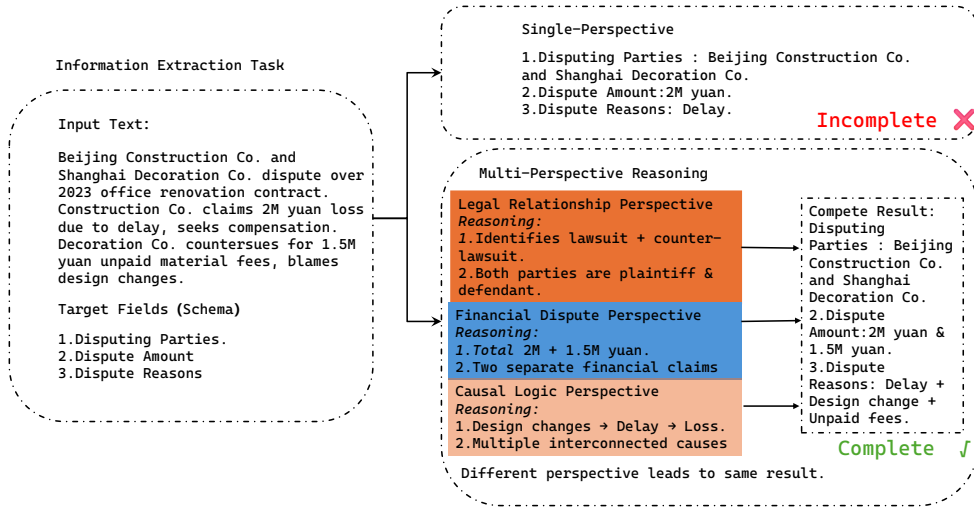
Information Extraction Task

Input Text:

Beijing Construction Co. and Shanghai Decoration Co. dispute over 2023 office renovation contract. Construction Co. claims 2M yuan loss due to delay, seeks compensation. Decoration Co. countersues for 1.5M yuan unpaid material fees, blames design changes.

Target Fields (Schema)

1.Disputing Parties.
2.Dispute Amount
3.Dispute Reasons

Single-Perspective

1.Disputing Parties : Beijing Construction Co. and Shanghai Decoration Co.
2.Dispute Amount:2M yuan.
3.Dispute Reasons: Delay.

Incomplete ✗

Multi-Perspective Reasoning

Legal Relationship Perspective
Reasoning:
1.Identifies lawsuit + counter-lawsuit.
2.Both parties are plaintiff & defendant.

Financial Dispute Perspective
Reasoning:
1.Total 2M + 1.5M yuan.
2.Two separate financial claims

Causal Logic Perspective
Reasoning:
1.Design changes → Delay → Loss.
2.Multiple interconnected causes

Compete Result:
Disputing Parties : Beijing Construction Co. and Shanghai Decoration Co.
2.Dispute Amount:2M yuan & 1.5M yuan.
3.Dispute Reasons: Delay + Design change + Unpaid fees.

Complete ✓

Different perspective leads to same result.